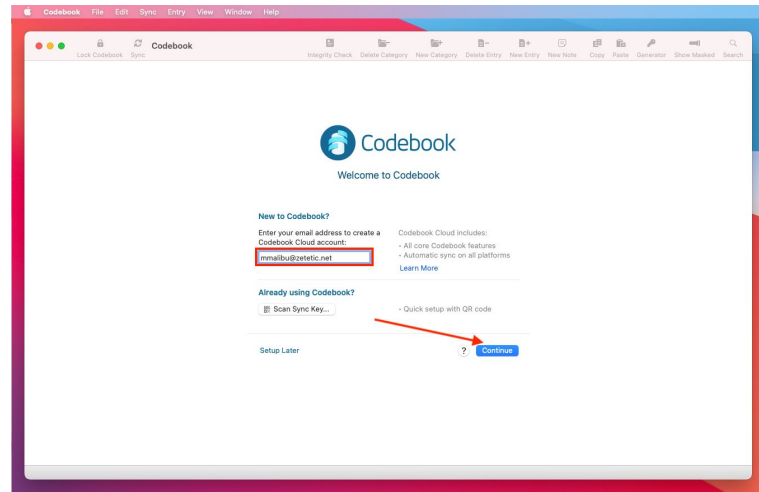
Codebook File Edit Sync Entry View Window Help

Lock Codebook Sync Codebook

Integrity Check Delete Category New Category Delete Entry New Entry New Note Copy Paste Generator Show Masked Search

Codebook

Welcome to Codebook

New to Codebook?

Enter your email address to create a Codebook Cloud account:

mmalibu@zetetic.net

Codebook Cloud includes:
- All core Codebook features
- Automatic sync on all platforms
Learn More

Already using Codebook?

Scan Sync Key...

- Quick setup with QR code

Setup Later

?

Continue